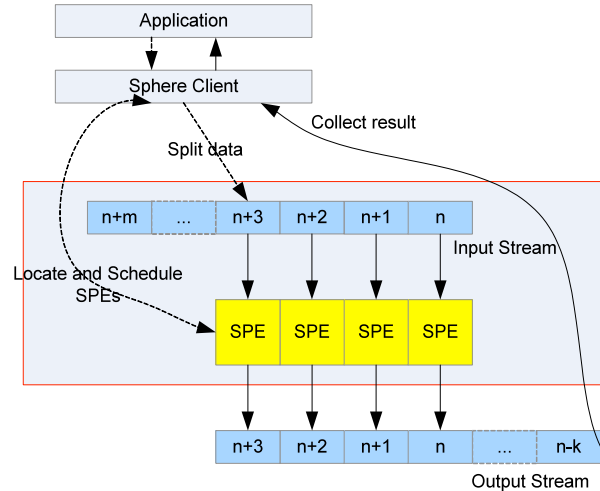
Application

Sphere Client

Collect result

Split data

| n+m | ... | n+3 | n+2 | n+1 | n |
|---|---|---|---|---|---|

Input Stream

Locate and Schedule SPEs

| SPE | SPE | SPE | SPE |
|---|---|---|---|

| n+3 | n+2 | n+1 | n | ... | n-k |
|---|---|---|---|---|---|

Output Stream